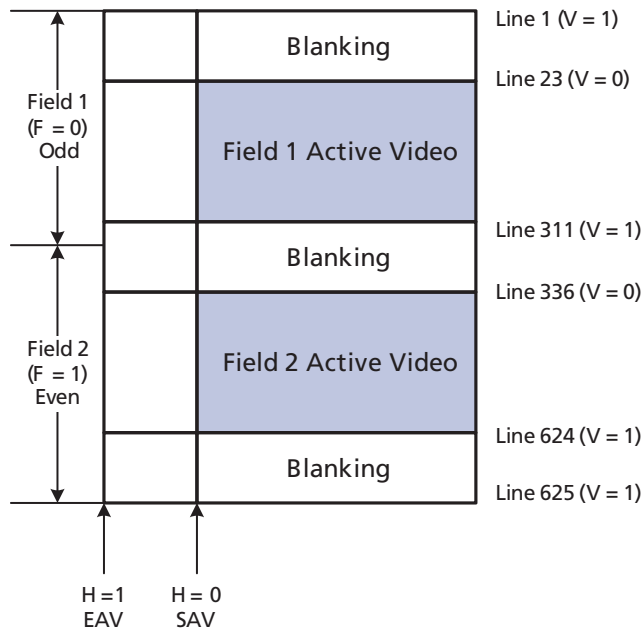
Field 1
(F = 0)
Odd

Field 2
(F = 1)
Even

Blanking

Field 1 Active Video

Blanking

Field 2 Active Video

Blanking

Line 1 (V = 1)
Line 23 (V = 0)
Line 311 (V = 1)
Line 336 (V = 0)
Line 624 (V = 1)
Line 625 (V = 1)

H =1
EAV

H = 0
SAV